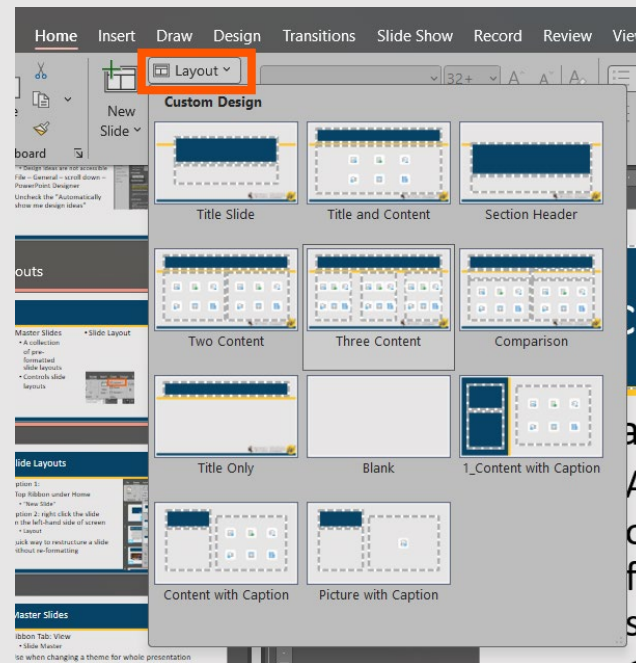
Home Insert Draw Design Transitions Slide Show Record Review View

New Slide

board

Layout

Custom Design

Title Slide

Title and Content

Section Header

Two Content

Three Content

Comparison

Title Only

Blank

1_Content with Caption

Content with Caption

Picture with Caption

• Design Ideas are not accessible
File – General – scroll down – PowerPoint Designer
Uncheck the "Automatically show me design ideas"

outs

Master Slides
• A collection of pre-formatted slide layouts
• Controls slide layouts

• Slide Layout

lide Layouts

ption 1:
Top Ribbon under Home
• "New Slide"
ption 2: right click the slide n the left-hand side of screen
• Layout
uick way to restructure a slide ithout re-formatting

Master Slides

ibbon Tab: View
• Slide Master
se when changing a theme for whole presentation

a
A
c
f
s